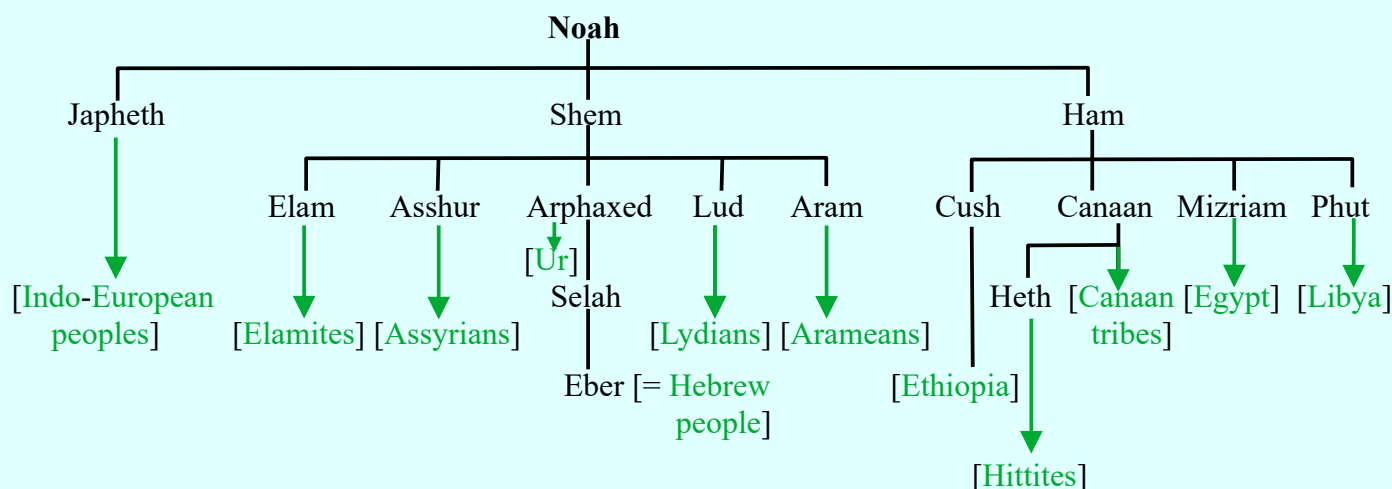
Noah

Japheth

[Indo-European peoples]

Shem

Elam

[Elamites]

Asshur

[Assyrians]

Arphaxed

[Ur]

Selah

Eber [= Hebrew people]

Lud

[Lydians]

Aram

[Arameans]

Ham

Cush

[Ethiopia]

Canaan

Heth

[Hittites]

[Canaan tribes]

Mizriam

[Egypt]

Phut

[Libya]